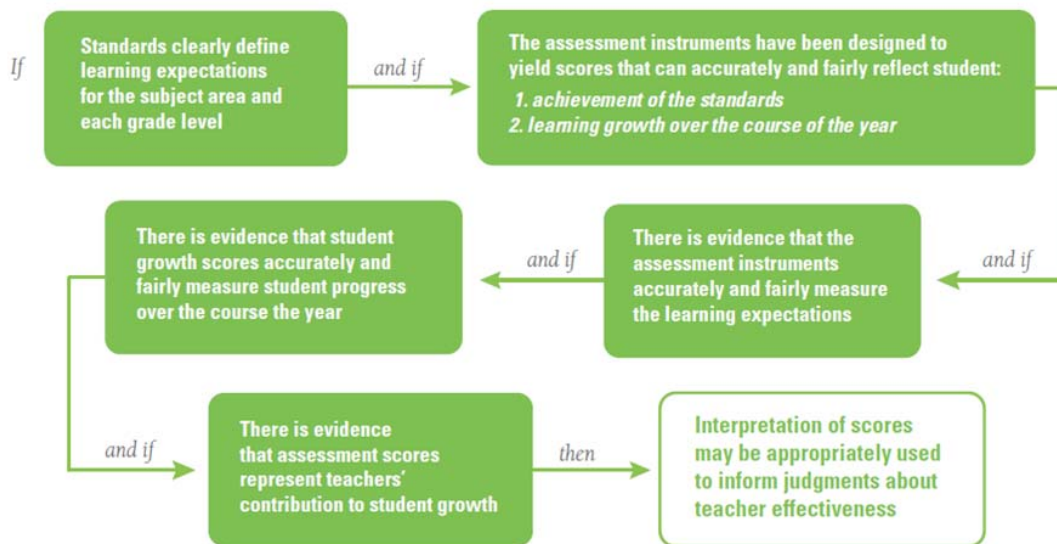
If

Standards clearly define learning expectations for the subject area and each grade level

and if

The assessment instruments have been designed to yield scores that can accurately and fairly reflect student:
1. achievement of the standards
2. learning growth over the course of the year

and if

There is evidence that the assessment instruments accurately and fairly measure the learning expectations

and if

There is evidence that student growth scores accurately and fairly measure student progress over the course the year

and if

There is evidence that assessment scores represent teachers' contribution to student growth

then

Interpretation of scores may be appropriately used to inform judgments about teacher effectiveness